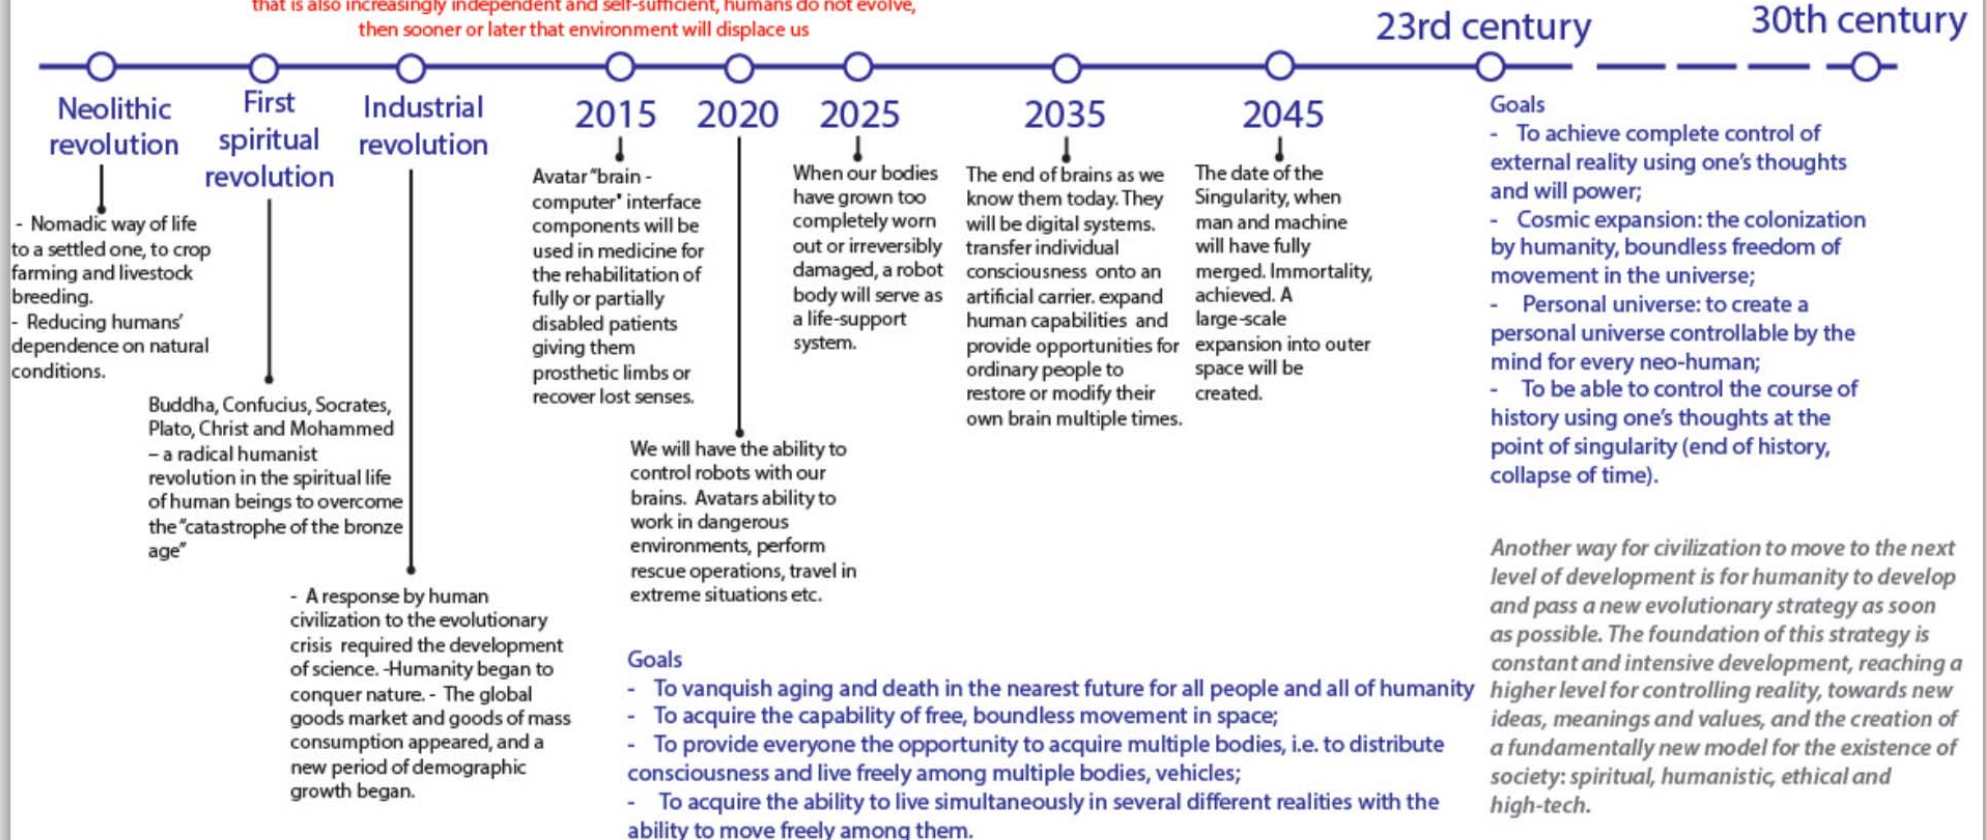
that is also increasingly independent and self-sufficient, humans do not evolve, then sooner or later that environment will displace us

23rd century

30th century

Neolithic revolution

First spiritual revolution

Industrial revolution

2015

2020

2025

2035

2045

- Nomadic way of life to a settled one, to crop farming and livestock breeding.
- Reducing humans' dependence on natural conditions.

Buddha, Confucius, Socrates, Plato, Christ and Mohammed – a radical humanist revolution in the spiritual life of human beings to overcome the "catastrophe of the bronze age"

- A response by human civilization to the evolutionary crisis required the development of science. -Humanity began to conquer nature. - The global goods market and goods of mass consumption appeared, and a new period of demographic growth began.

Avatar "brain - computer" interface components will be used in medicine for the rehabilitation of fully or partially disabled patients giving them prosthetic limbs or recover lost senses.

We will have the ability to control robots with our brains. Avatars ability to work in dangerous environments, perform rescue operations, travel in extreme situations etc.

When our bodies have grown too completely worn out or irreversibly damaged, a robot body will serve as a life-support system.

The end of brains as we know them today. They will be digital systems. transfer individual consciousness onto an artificial carrier. expand human capabilities and provide opportunities for ordinary people to restore or modify their own brain multiple times.

The date of the Singularity, when man and machine will have fully merged. Immortality, achieved. A large-scale expansion into outer space will be created.

Goals
- To achieve complete control of external reality using one's thoughts and will power;
- Cosmic expansion: the colonization by humanity, boundless freedom of movement in the universe;
- Personal universe: to create a personal universe controllable by the mind for every neo-human;
- To be able to control the course of history using one's thoughts at the point of singularity (end of history, collapse of time).

Another way for civilization to move to the next level of development is for humanity to develop and pass a new evolutionary strategy as soon as possible. The foundation of this strategy is constant and intensive development, reaching a higher level for controlling reality, towards new ideas, meanings and values, and the creation of a fundamentally new model for the existence of society: spiritual, humanistic, ethical and high-tech.

Goals
- To vanquish aging and death in the nearest future for all people and all of humanity
- To acquire the capability of free, boundless movement in space;
- To provide everyone the opportunity to acquire multiple bodies, i.e. to distribute consciousness and live freely among multiple bodies, vehicles;
- To acquire the ability to live simultaneously in several different realities with the ability to move freely among them.